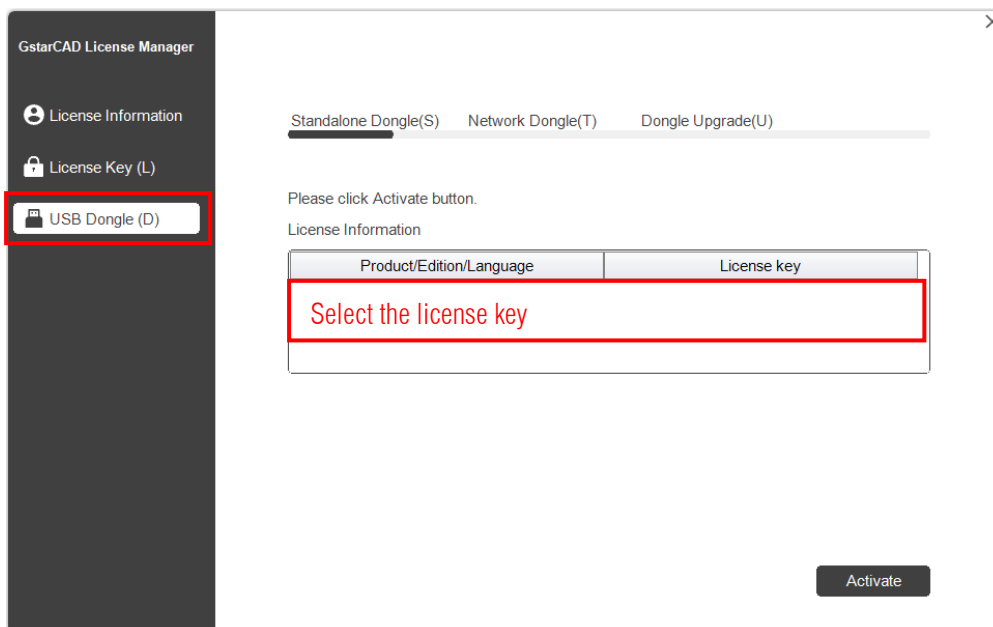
GstarCAD License Manager

License Information

License Key (L)

USB Dongle (D)

Standalone Dongle(S) Network Dongle(T) Dongle Upgrade(U)

Please click Activate button.

License Information

| Product/Edition/Language | License key |
|---|---|

Select the license key

Activate